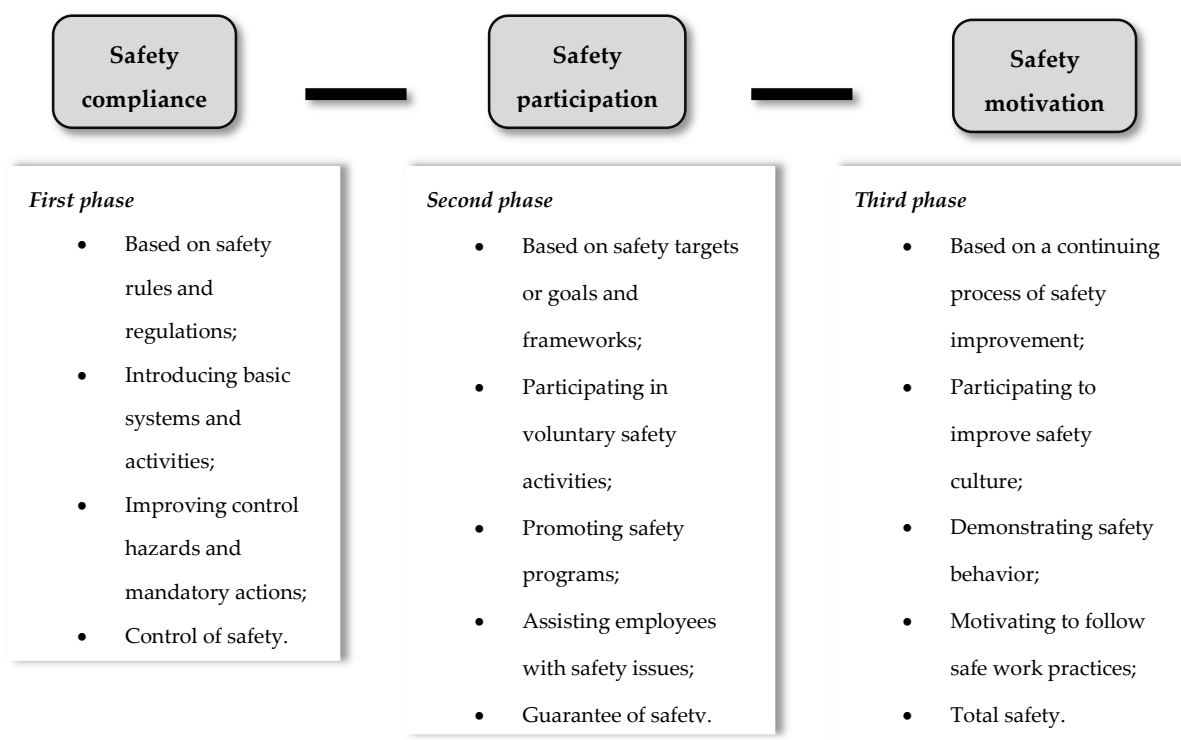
Safety compliance

Safety participation

Safety motivation

*First phase*

- Based on safety rules and regulations;
- Introducing basic systems and activities;
- Improving control hazards and mandatory actions;
- Control of safety.

*Second phase*

- Based on safety targets or goals and frameworks;
- Participating in voluntary safety activities;
- Promoting safety programs;
- Assisting employees with safety issues;
- Guarantee of safety.

*Third phase*

- Based on a continuing process of safety improvement;
- Participating to improve safety culture;
- Demonstrating safety behavior;
- Motivating to follow safe work practices;
- Total safety.